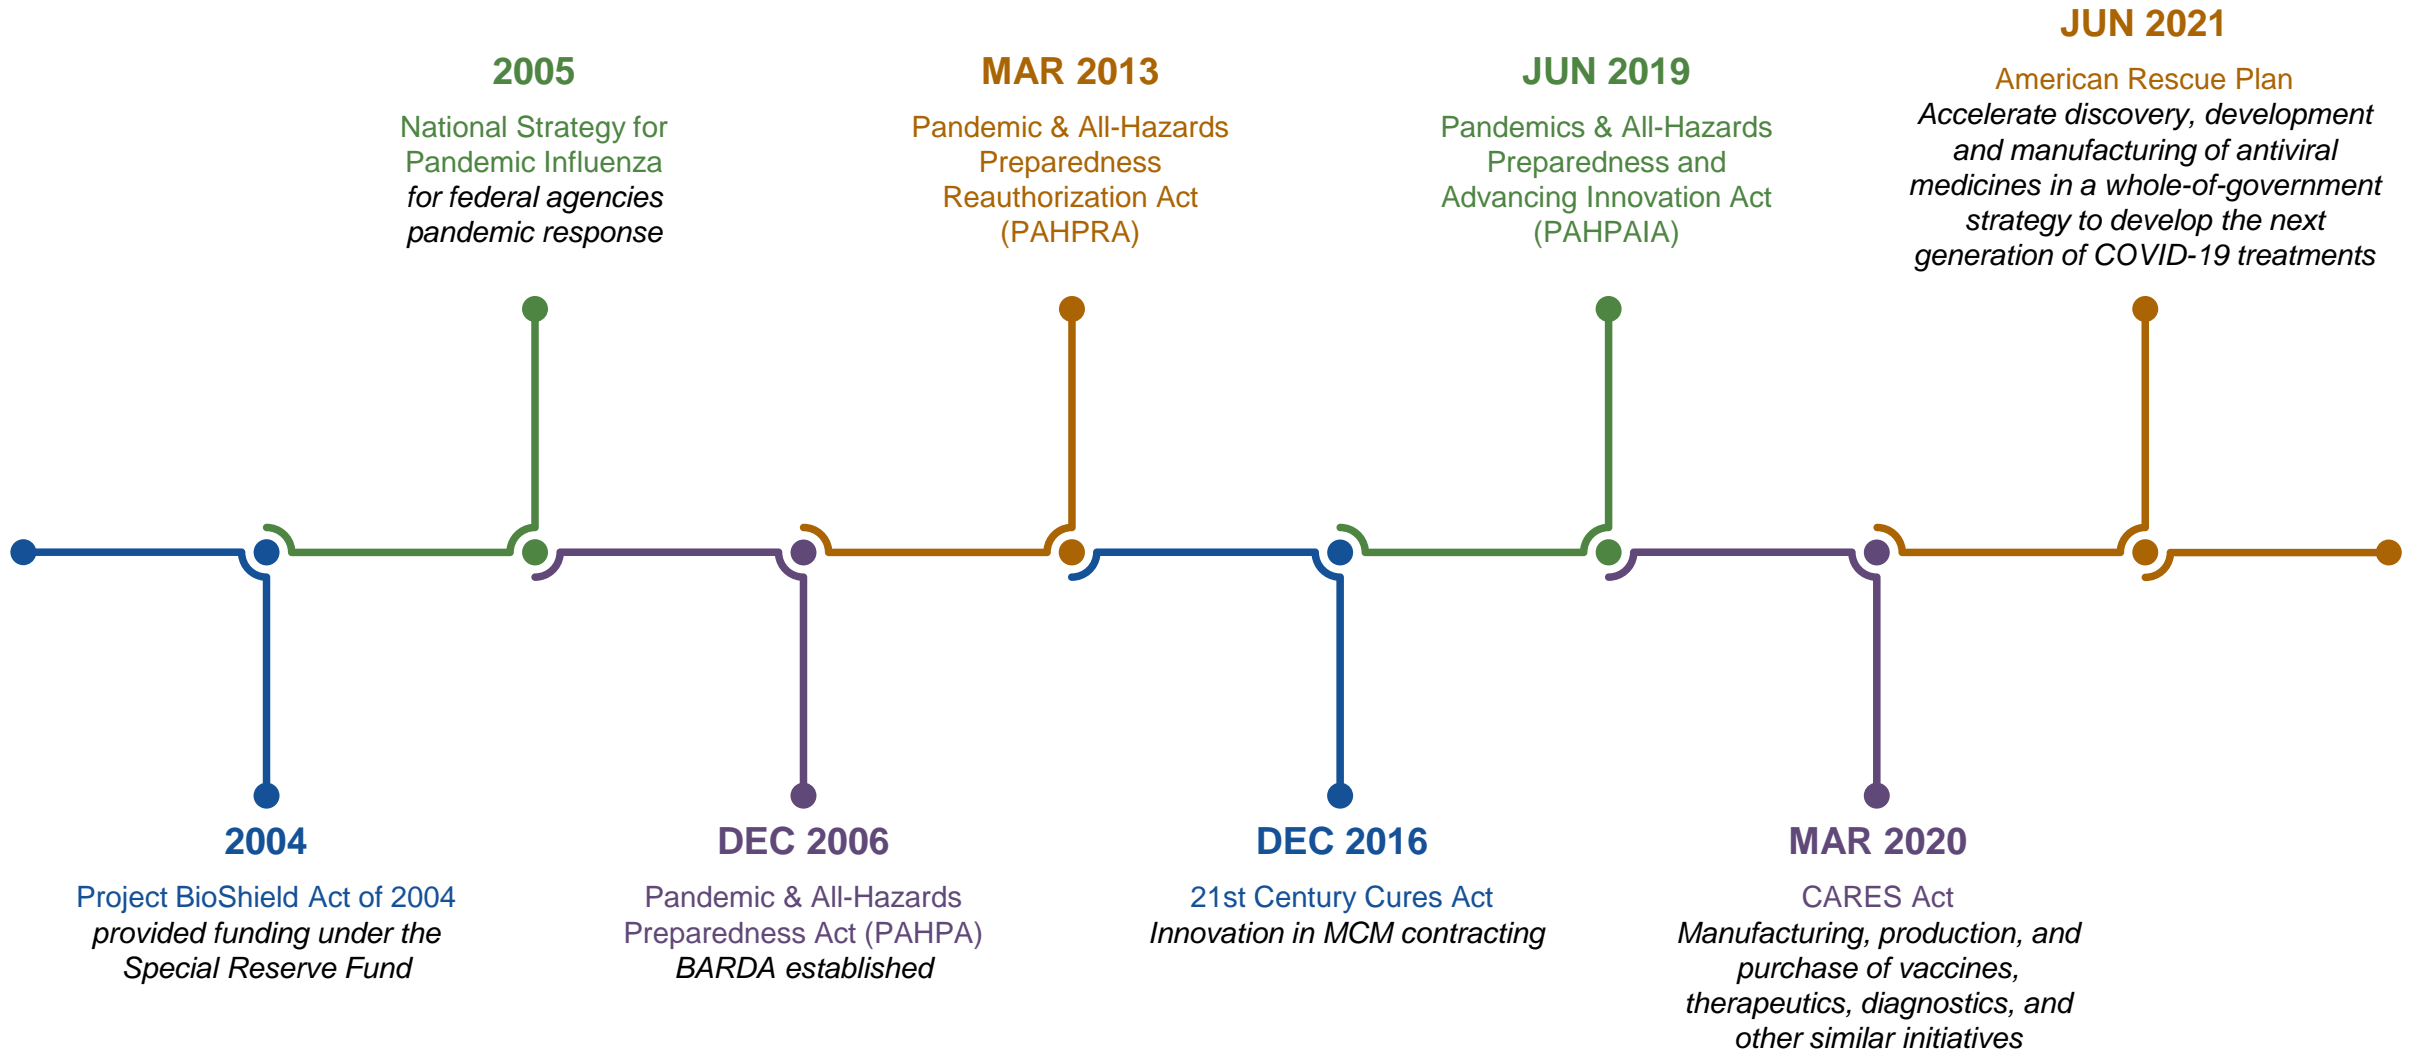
2004
Project BioShield Act of 2004
provided funding under the Special Reserve Fund

2005
National Strategy for Pandemic Influenza
for federal agencies pandemic response

DEC 2006
Pandemic & All-Hazards Preparedness Act (PAHPA)
BARDA established

MAR 2013
Pandemic & All-Hazards Preparedness Reauthorization Act (PAHPRA)

DEC 2016
21st Century Cures Act
Innovation in MCM contracting

JUN 2019
Pandemics & All-Hazards Preparedness and Advancing Innovation Act (PAHPAIA)

MAR 2020
CARES Act
Manufacturing, production, and purchase of vaccines, therapeutics, diagnostics, and other similar initiatives

JUN 2021
American Rescue Plan
Accelerate discovery, development and manufacturing of antiviral medicines in a whole-of-government strategy to develop the next generation of COVID-19 treatments